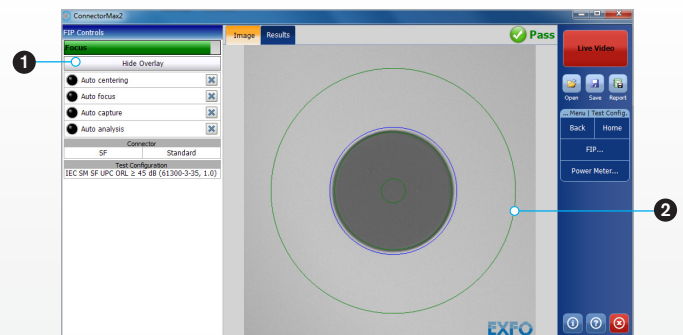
ConnectorMax2

FIP Controls

Focus

Hide Overlay

Auto centering

Auto focus

Auto capture

Auto analysis

Connector

SF

Standard

Test Configuration

IEC SM SF UPC ORL ≥ 45 dB (61300-3-35, 1.0)

Image

Results

Pass

Live Video

Open

Save

Report

... Menu | Test Config.

Back

Home

FIP...

Power Meter...

1

2

EXFO